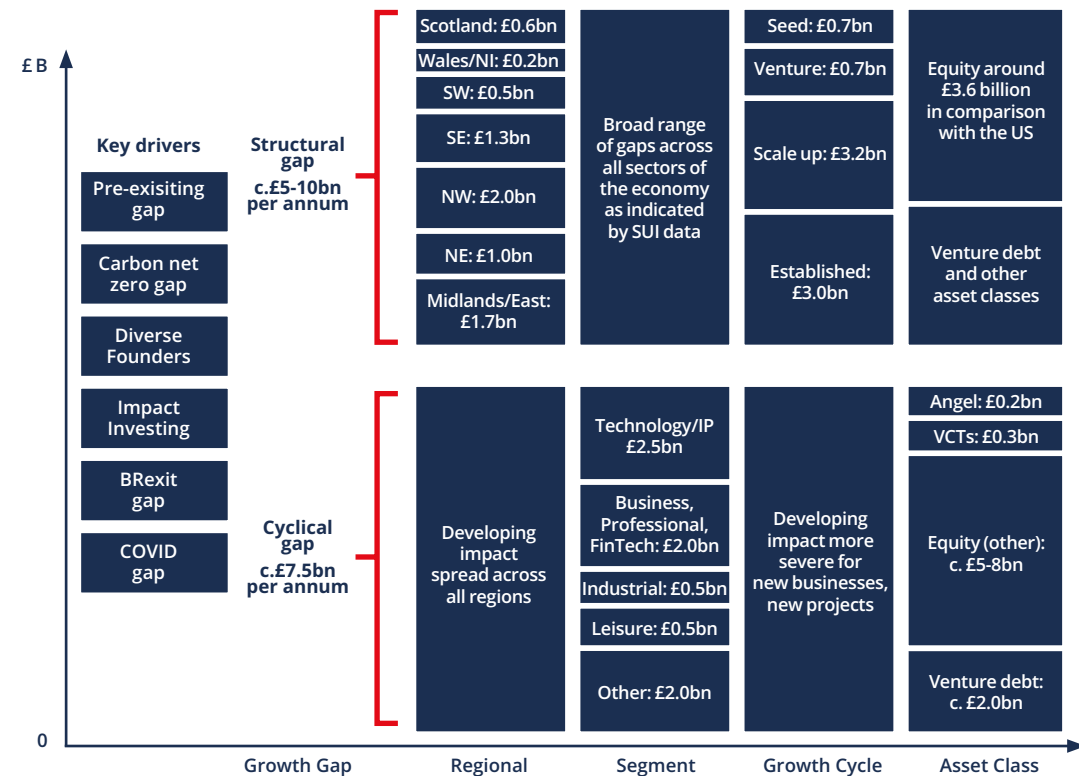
£ B

0

Key drivers

Pre-exisiting gap

Carbon net zero gap

Diverse Founders

Impact Investing

BRexit gap

COVID gap

Structural gap c.£5-10bn per annum

Cyclical gap c.£7.5bn per annum

Scotland: £0.6bn

Wales/NI: £0.2bn

SW: £0.5bn

SE: £1.3bn

NW: £2.0bn

NE: £1.0bn

Midlands/East: £1.7bn

Developing impact spread across all regions

Broad range of gaps across all sectors of the economy as indicated by SUI data

Technology/IP £2.5bn

Business, Professional, FinTech: £2.0bn

Industrial: £0.5bn

Leisure: £0.5bn

Other: £2.0bn

Seed: £0.7bn

Venture: £0.7bn

Scale up: £3.2bn

Established: £3.0bn

Developing impact more severe for new businesses, new projects

Equity around £3.6 billion in comparison with the US

Venture debt and other asset classes

Angel: £0.2bn

VCTs: £0.3bn

Equity (other): c. £5-8bn

Venture debt: c. £2.0bn

Growth Gap

Regional

Segment

Growth Cycle

Asset Class